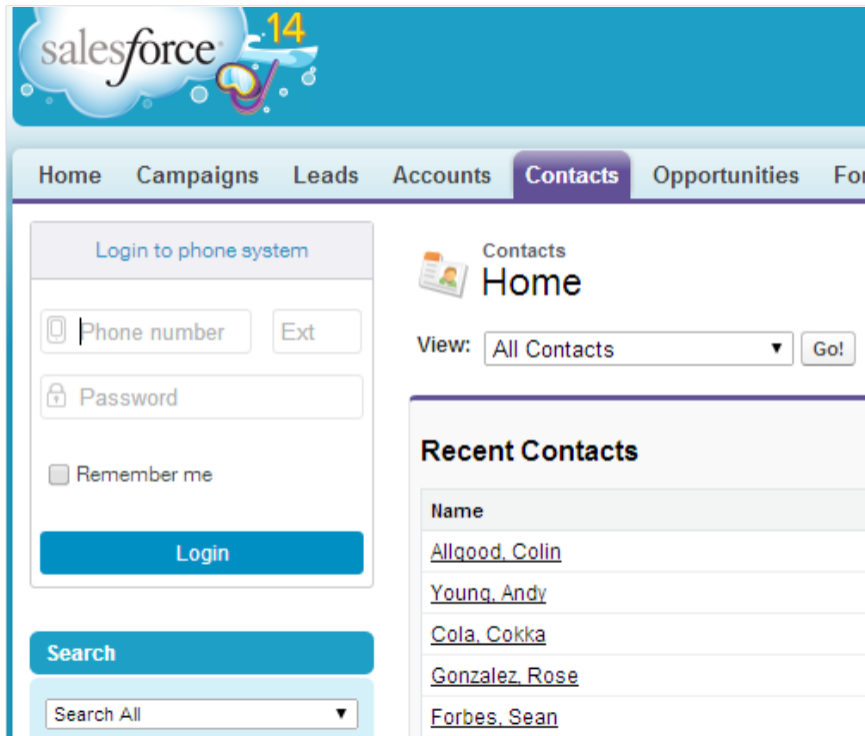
salesforce 14

Home Campaigns Leads Accounts Contacts Opportunities Fo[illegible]

Login to phone system

Phone number

Ext

Password

Remember me

Login

Search

Search All

Contacts
Home

View: All Contacts Go!

Recent Contacts

| Name |
|---|
| Allgood, Colin |
| Young, Andy |
| Cola, Cokka |
| Gonzalez, Rose |
| Forbes, Sean |